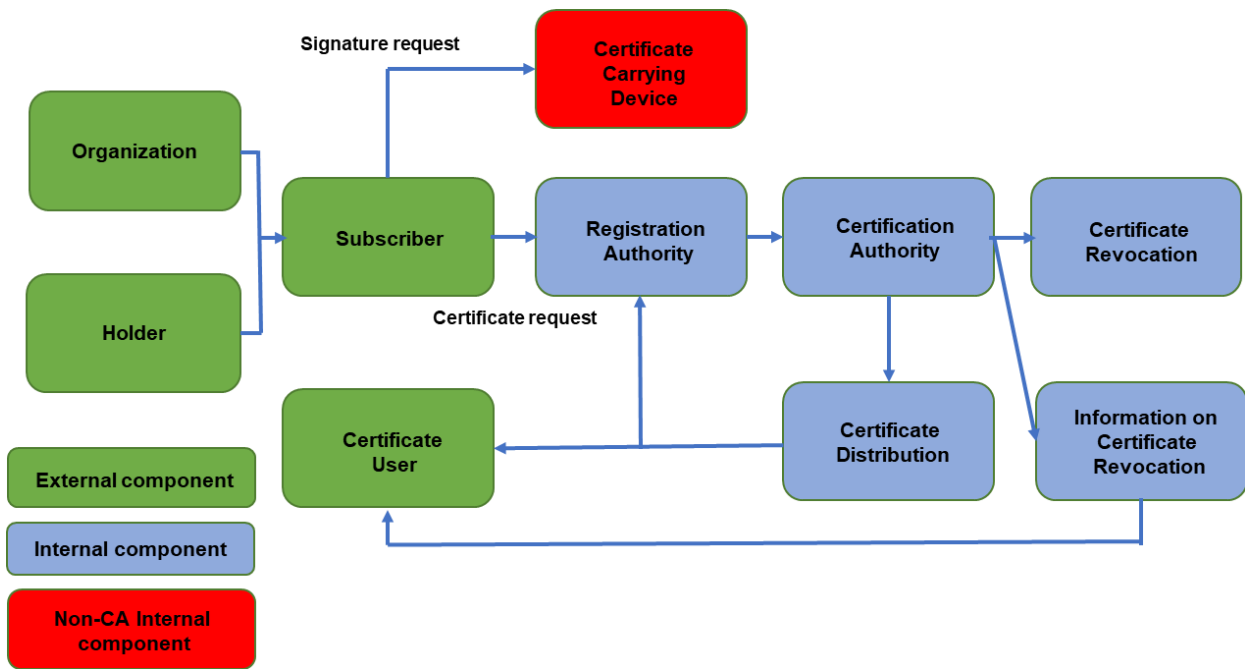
Signature request

Certificate Carrying Device

Organization

Subscriber

Registration Authority

Certification Authority

Certificate Revocation

Holder

Certificate request

Certificate User

Certificate Distribution

Information on Certificate Revocation

External component

Internal component

Non-CA Internal component